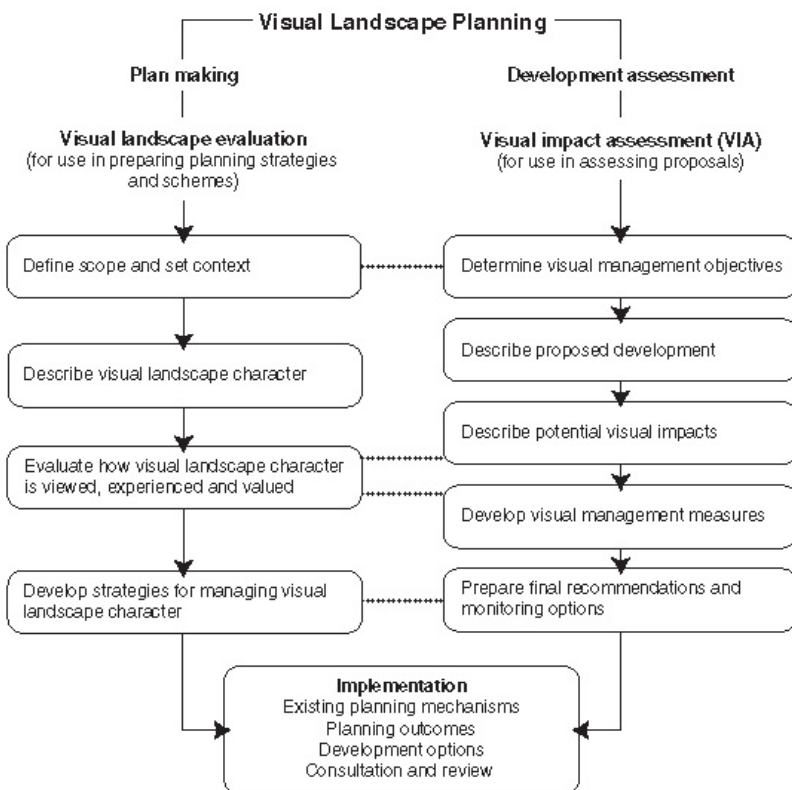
Visual Landscape Planning

Plan making

Visual landscape evaluation
(for use in preparing planning strategies and schemes)

Development assessment

Visual impact assessment (VIA)
(for use in assessing proposals)

Define scope and set context

Determine visual management objectives

Describe proposed development

Describe visual landscape character

Describe potential visual impacts

Evaluate how visual landscape character is viewed, experienced and valued

Develop visual management measures

Develop strategies for managing visual landscape character

Prepare final recommendations and monitoring options

Implementation
Existing planning mechanisms
Planning outcomes
Development options
Consultation and review